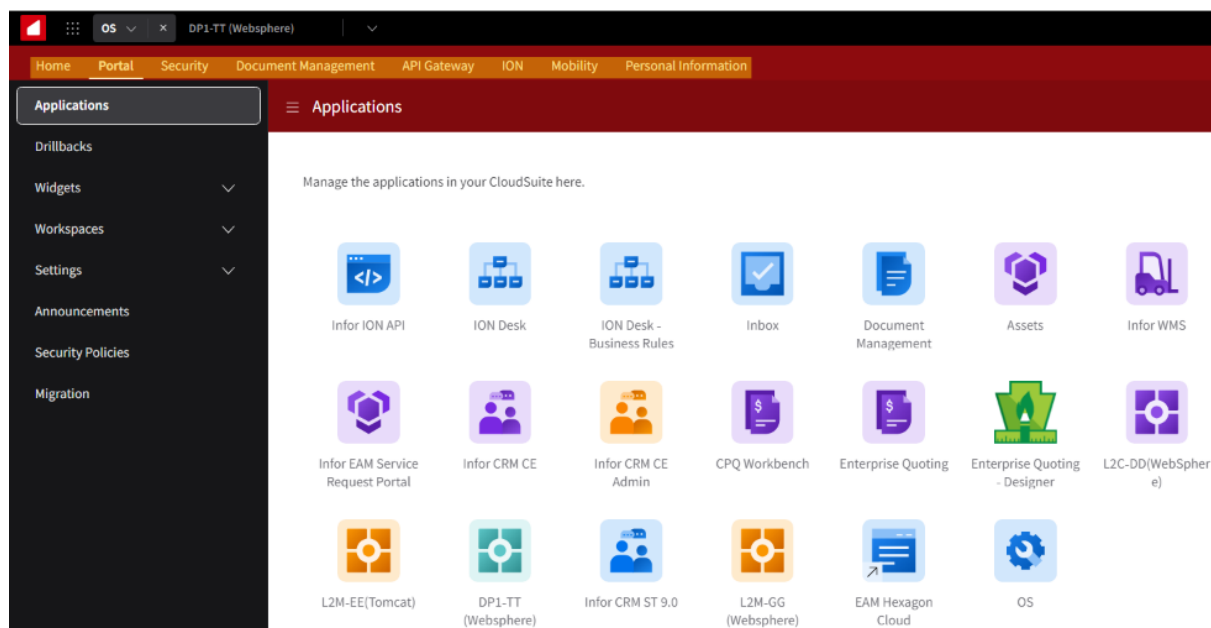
OS × DP1-TT (Websphere)

Home Portal Security Document Management API Gateway ION Mobility Personal Information

Applications
Drillbacks
Widgets
Workspaces
Settings
Announcements
Security Policies
Migration

Applications

Manage the applications in your CloudSuite here.

Infor ION API
ION Desk
ION Desk - Business Rules
Inbox
Document Management
Assets
Infor WMS
Infor EAM Service Request Portal
Infor CRM CE
Infor CRM CE Admin
CPQ Workbench
Enterprise Quoting
Enterprise Quoting - Designer
L2C-DD(WebSphere)
L2M-EE(Tomcat)
DP1-TT (Websphere)
Infor CRM ST 9.0
L2M-GG (Websphere)
EAM Hexagon Cloud
OS